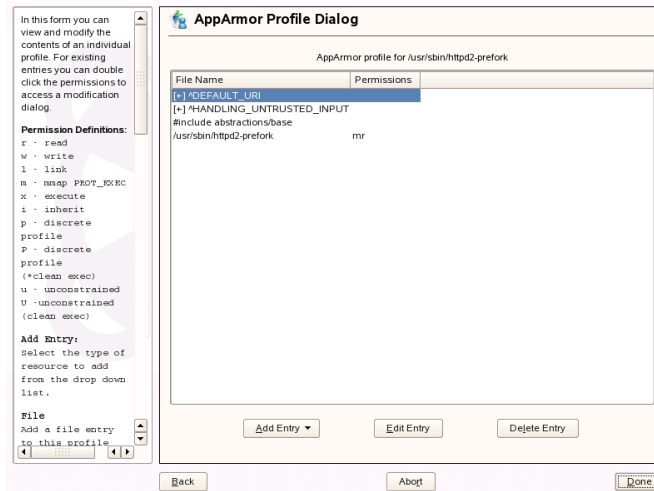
In this form you can view and modify the contents of an individual profile. For existing entries you can double click the permissions to access a modification dialog.

**Permission Definitions:**
r - read
w - write
l - link
m - mmap PROT_EXEC
x - execute
i - inherit
p - discrete profile
P - discrete profile (*clean exec)
u - unconstrained
U -unconstrained (clean exec)

**Add Entry:**
Select the type of resource to add from the drop down list.

**File**
Add a file entry to this profile

AppArmor Profile Dialog

AppArmor profile for /usr/sbin/httpd2-prefork

| File Name | Permissions |
|---|---|
| [+] ^DEFAULT_URI | |
| [+] ^HANDLING_UNTRUSTED_INPUT | |
| #include abstractions/base | |
| /usr/sbin/httpd2-prefork | mr |

Add Entry ▾ | Edit Entry | Delete Entry

Back | Abort | Done